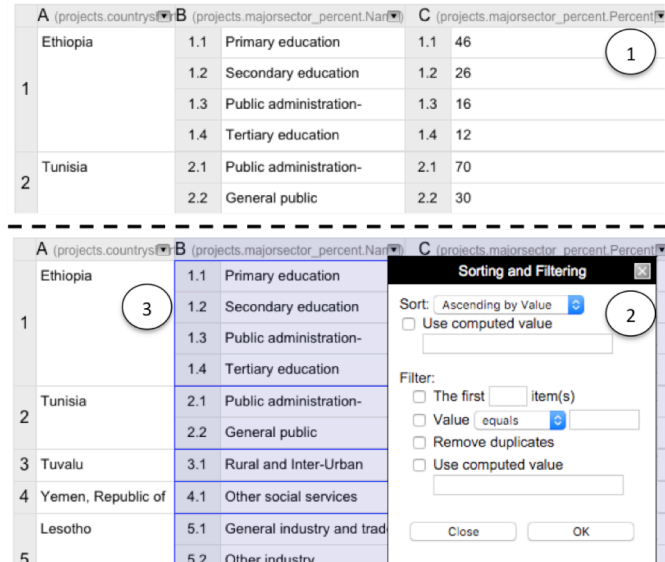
|  | A (projects.countryst | B (projects.majorsector_percent.Nar |  | C (projects.majorsector_percent.Percent |  |
|---|---|---|---|---|---|
| 1 | Ethiopia | 1.1 | Primary education | 1.1 | 46 |
|  |  | 1.2 | Secondary education | 1.2 | 26 |
|  |  | 1.3 | Public administration- | 1.3 | 16 |
|  |  | 1.4 | Tertiary education | 1.4 | 12 |
| 2 | Tunisia | 2.1 | Public administration- | 2.1 | 70 |
|  |  | 2.2 | General public | 2.2 | 30 |

1

|  | A (projects.countryst | B (projects.majorsector_percent.Nar |  |
|---|---|---|---|
| 1 | Ethiopia | 1.1 | Primary education |
|  |  | 1.2 | Secondary education |
|  |  | 1.3 | Public administration- |
|  |  | 1.4 | Tertiary education |
| 2 | Tunisia | 2.1 | Public administration- |
|  |  | 2.2 | General public |
| 3 | Tuvalu | 3.1 | Rural and Inter-Urban |
| 4 | Yemen, Republic of | 4.1 | Other social services |
| 5 | Lesotho | 5.1 | General industry and trad |
|  |  | 5.2 | Other industry |

C (projects.majorsector_percent.Percent

3

Sorting and Filtering

Sort: Ascending by Value
Use computed value

2

Filter:
The first item(s)
Value equals
Remove duplicates
Use computed value

Close OK